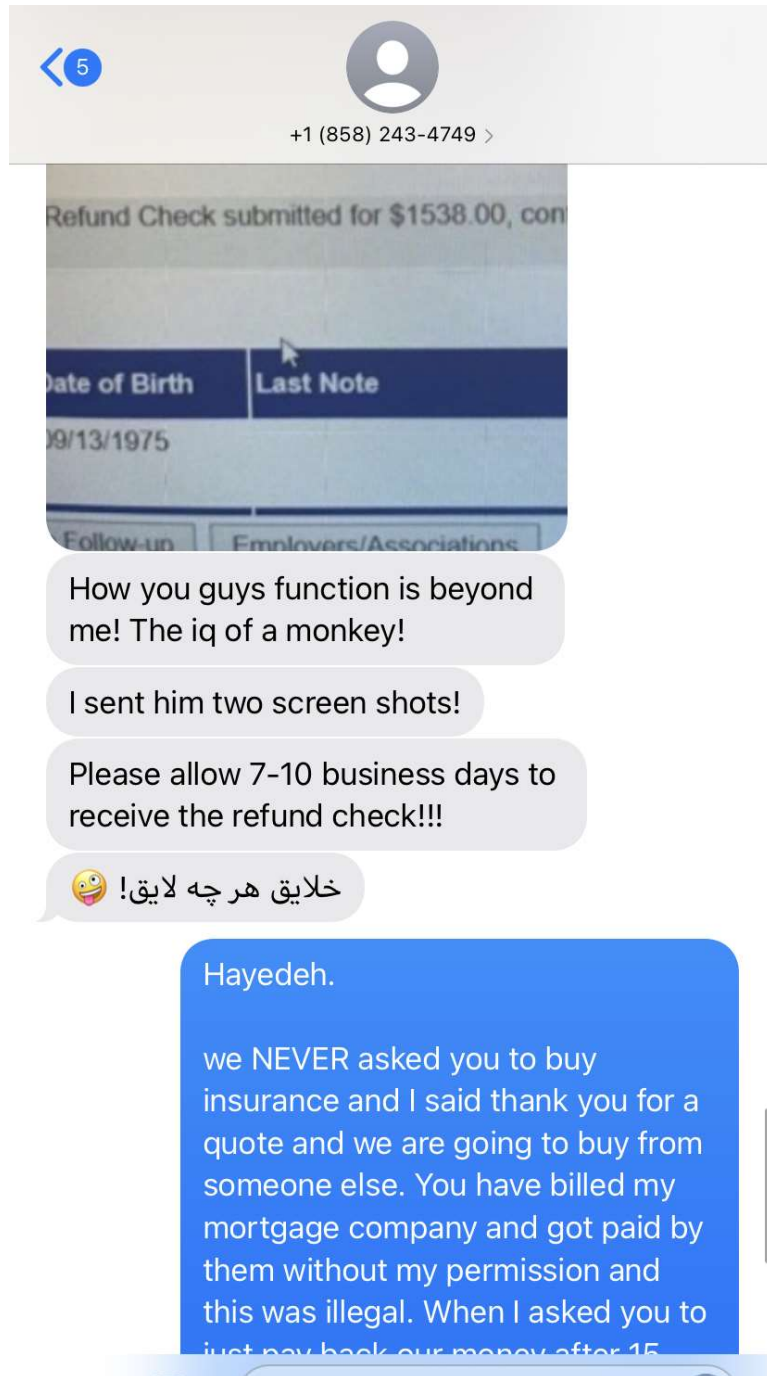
5

+1 (858) 243-4749 >

Refund Check submitted for $1538.00, con

Date of Birth | Last Note
09/13/1975

Follow-up | Employers/Associations

How you guys function is beyond me! The iq of a monkey!

I sent him two screen shots!

Please allow 7-10 business days to receive the refund check!!!

خلایق هر چه لایق! 🤪

Hayedeh.

we NEVER asked you to buy insurance and I said thank you for a quote and we are going to buy from someone else. You have billed my mortgage company and got paid by them without my permission and this was illegal. When I asked you to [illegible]